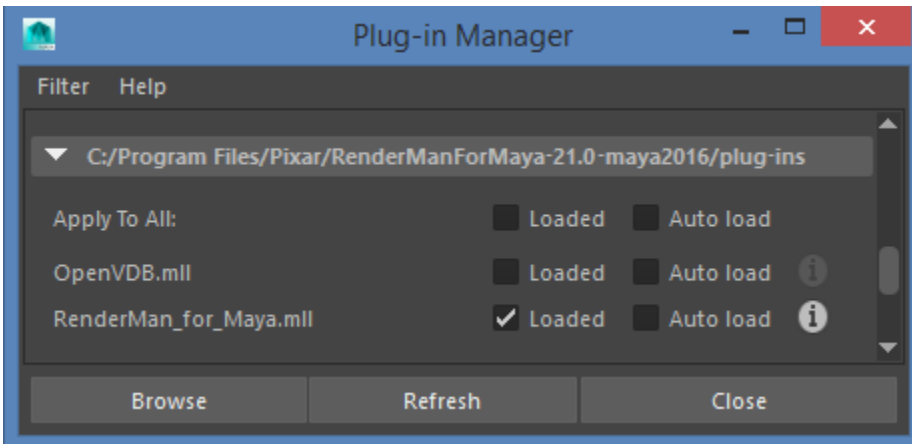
Plug-in Manager

Filter Help

C:/Program Files/Pixar/RenderManForMaya-21.0-maya2016/plug-ins

Apply To All: Loaded Auto load

OpenVDB.mll Loaded Auto load

RenderMan_for_Maya.mll Loaded Auto load

Browse Refresh Close